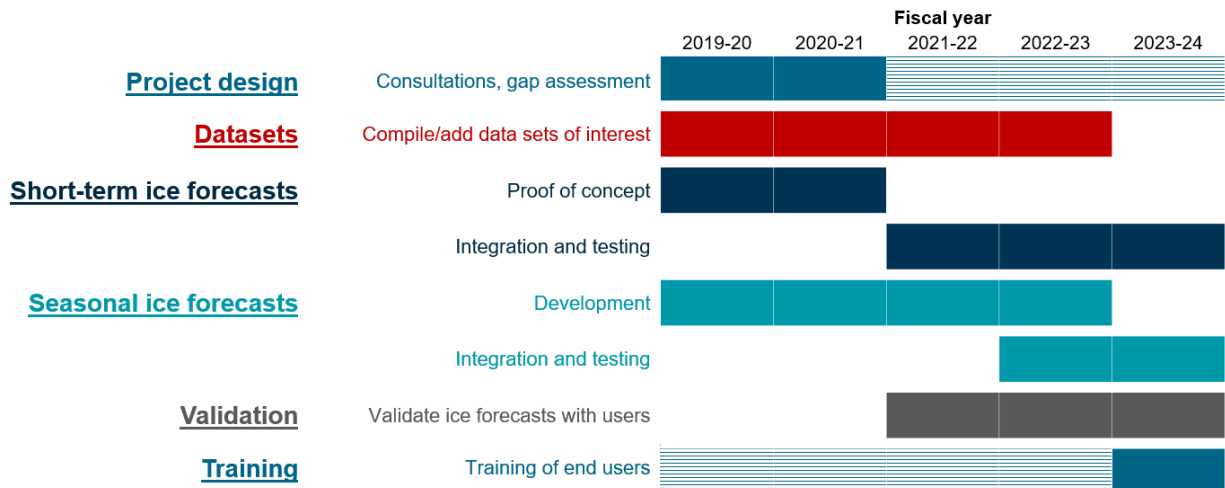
Fiscal year

2019-20 2020-21 2021-22 2022-23 2023-24

Project design — Consultations, gap assessment

Datasets — Compile/add data sets of interest

Short-term ice forecasts — Proof of concept

Integration and testing

Seasonal ice forecasts — Development

Integration and testing

Validation — Validate ice forecasts with users

Training — Training of end users